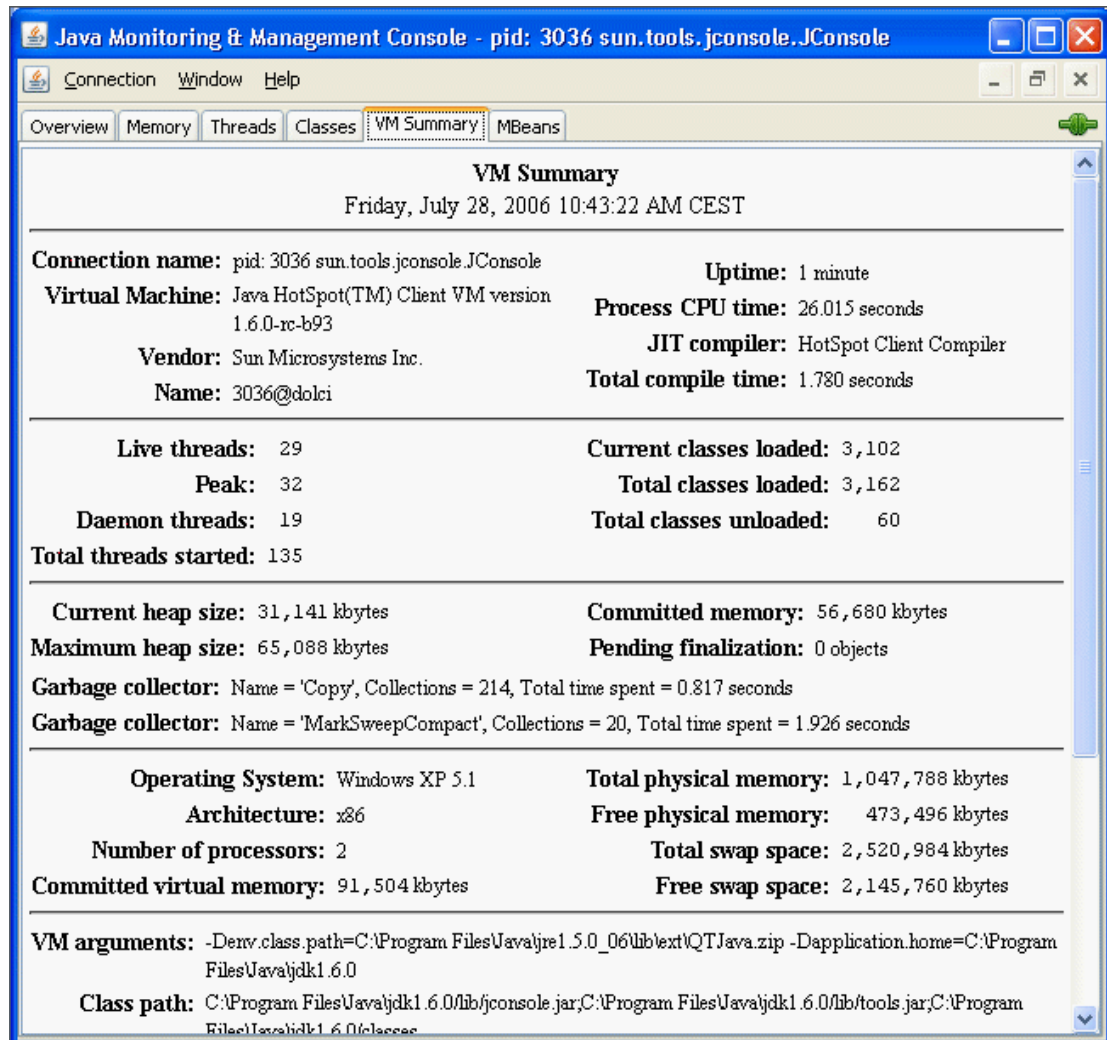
Java Monitoring & Management Console - pid: 3036 sun.tools.jconsole.JConsole

Connection Window Help

Overview Memory Threads Classes VM Summary MBeans

VM Summary
Friday, July 28, 2006 10:43:22 AM CEST

Connection name: pid: 3036 sun.tools.jconsole.JConsole
Virtual Machine: Java HotSpot(TM) Client VM version 1.6.0-rc-b93
Vendor: Sun Microsystems Inc.
Name: 3036@dolci

Uptime: 1 minute
Process CPU time: 26.015 seconds
JIT compiler: HotSpot Client Compiler
Total compile time: 1.780 seconds

Live threads: 29
Peak: 32
Daemon threads: 19
Total threads started: 135

Current classes loaded: 3,102
Total classes loaded: 3,162
Total classes unloaded: 60

Current heap size: 31,141 kbytes
Maximum heap size: 65,088 kbytes

Committed memory: 56,680 kbytes
Pending finalization: 0 objects

Garbage collector: Name = 'Copy', Collections = 214, Total time spent = 0.817 seconds
Garbage collector: Name = 'MarkSweepCompact', Collections = 20, Total time spent = 1.926 seconds

Operating System: Windows XP 5.1
Architecture: x86
Number of processors: 2
Committed virtual memory: 91,504 kbytes

Total physical memory: 1,047,788 kbytes
Free physical memory: 473,496 kbytes
Total swap space: 2,520,984 kbytes
Free swap space: 2,145,760 kbytes

VM arguments: -Denv.class.path=C:\Program Files\Java\jre1.5.0_06\lib\ext\QTJava.zip -Dapplication.home=C:\Program Files\Java\jdk1.6.0
Class path: C:\Program Files\Java\jdk1.6.0/lib/jconsole.jar;C:\Program Files\Java\jdk1.6.0/lib/tools.jar;C:\Program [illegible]